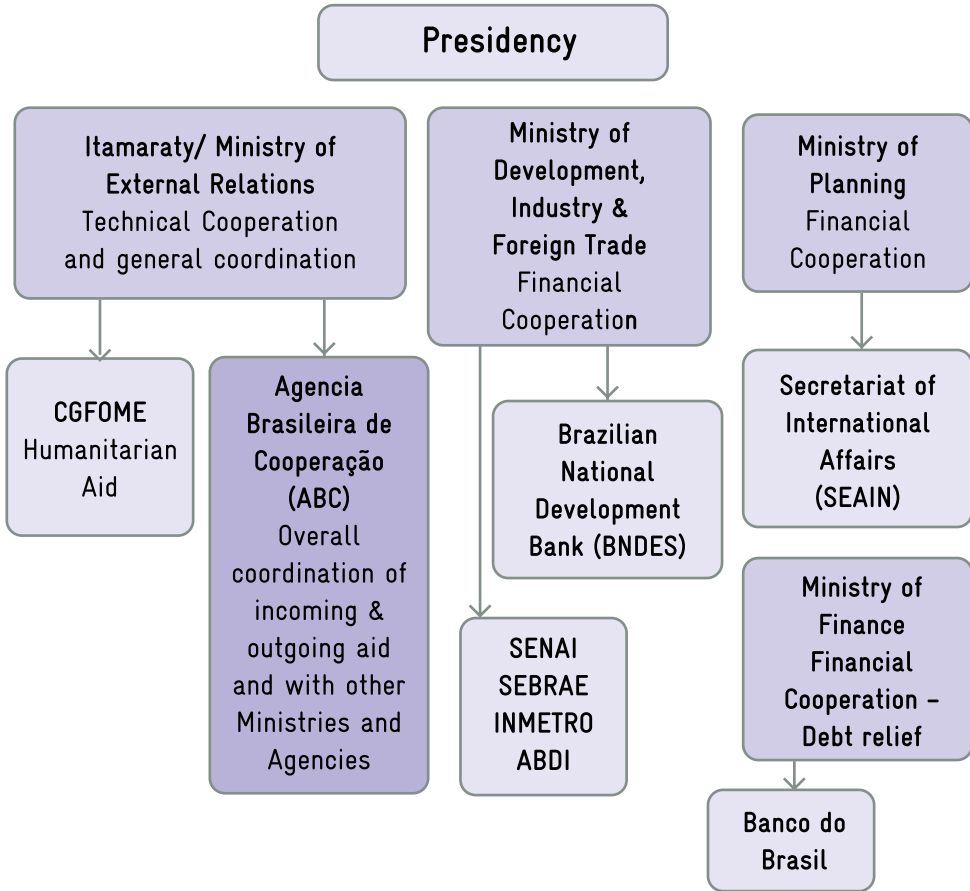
Presidency

Itamaraty/ Ministry of External Relations
Technical Cooperation and general coordination

CGFOME
Humanitarian Aid

Agencia Brasileira de Cooperação (ABC)
Overall coordination of incoming & outgoing aid and with other Ministries and Agencies

Ministry of Development, Industry & Foreign Trade
Financial Cooperation

Brazilian National Development Bank (BNDES)

SENAI
SEBRAE
INMETRO
ABDI

Ministry of Planning
Financial Cooperation

Secretariat of International Affairs (SEAIN)

Ministry of Finance
Financial Cooperation – Debt relief

Banco do Brasil